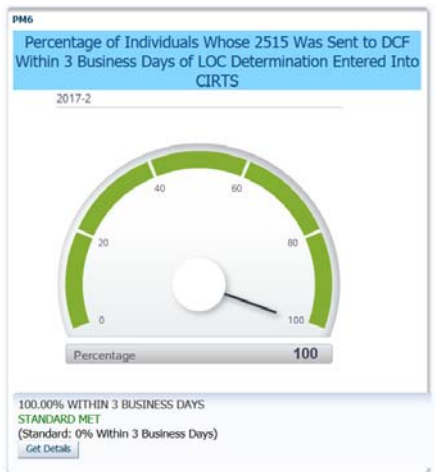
PM6

Percentage of Individuals Whose 2515 Was Sent to DCF Within 3 Business Days of LOC Determination Entered Into CIRTS

2017-2

0
20
40
60
80
100

Percentage 100

100.00% WITHIN 3 BUSINESS DAYS
STANDARD MET
(Standard: 0% Within 3 Business Days)
Get Details